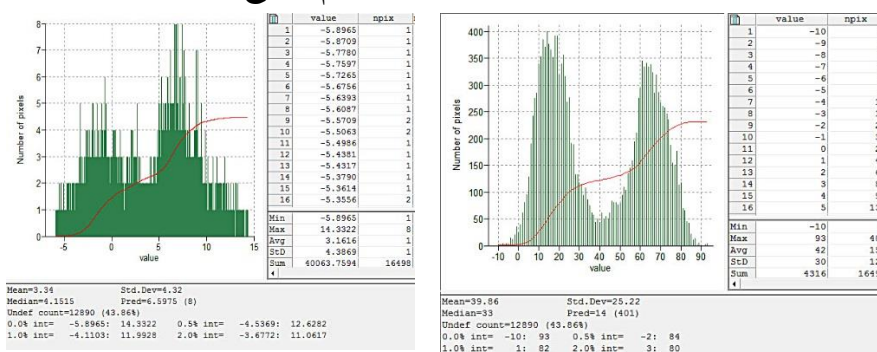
| | value | npix |
|---|---|---|
| 1 | -5.8965 | 1 |
| 2 | -5.8709 | 1 |
| 3 | -5.7780 | 1 |
| 4 | -5.7597 | 1 |
| 5 | -5.7265 | 1 |
| 6 | -5.6756 | 1 |
| 7 | -5.6393 | 1 |
| 8 | -5.6087 | 1 |
| 9 | -5.5709 | 2 |
| 10 | -5.5063 | 2 |
| 11 | -5.4986 | 1 |
| 12 | -5.4381 | 1 |
| 13 | -5.4317 | 1 |
| 14 | -5.3790 | 1 |
| 15 | -5.3614 | 1 |
| 16 | -5.3556 | 2 |

| | | |
|---|---|---|
| Min | -5.8965 | 1 |
| Max | 14.3322 | 8 |
| Avg | 3.1616 | 1 |
| StD | 4.3869 | 1 |
| Sum | 40063.7594 | 16498 |

Number of pixels
value
8 7 6 5 4 3 2 1 0
-5 0 5 10 15

Mean=3.34 Std.Dev=4.32
Median=4.1515 Pred=6.5975 (8)
Undef count=12890 (43.86%)
0.0% int= -5.8965: 14.3322 0.5% int= -4.5369: 12.6282
1.0% int= -4.1103: 11.9928 2.0% int= -3.6772: 11.0617

| | value | npix |
|---|---|---|
| 1 | -10 | |
| 2 | -9 | |
| 3 | -8 | |
| 4 | -7 | |
| 5 | -6 | |
| 6 | -5 | |
| 7 | -4 | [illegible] |
| 8 | -3 | |
| 9 | -2 | |
| 10 | -1 | |
| 11 | 0 | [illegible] |
| 12 | 1 | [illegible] |
| 13 | 2 | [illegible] |
| 14 | 3 | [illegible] |
| 15 | 4 | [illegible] |
| 16 | 5 | 1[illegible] |

| | | |
|---|---|---|
| Min | -10 | |
| Max | 93 | 4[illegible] |
| Avg | 42 | 1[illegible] |
| StD | 30 | 1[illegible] |
| Sum | 4316 | 164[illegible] |

Number of pixels
value
400 350 300 250 200 150 100 50 0
-10 0 10 20 30 40 50 60 70 80 90

Mean=39.86 Std.Dev=25.22
Median=33 Pred=14 (401)
Undef count=12890 (43.86%)
0.0% int= -10: 93 0.5% int= -2: 84
1.0% int= 1: 82 2.0% int= 3: 80